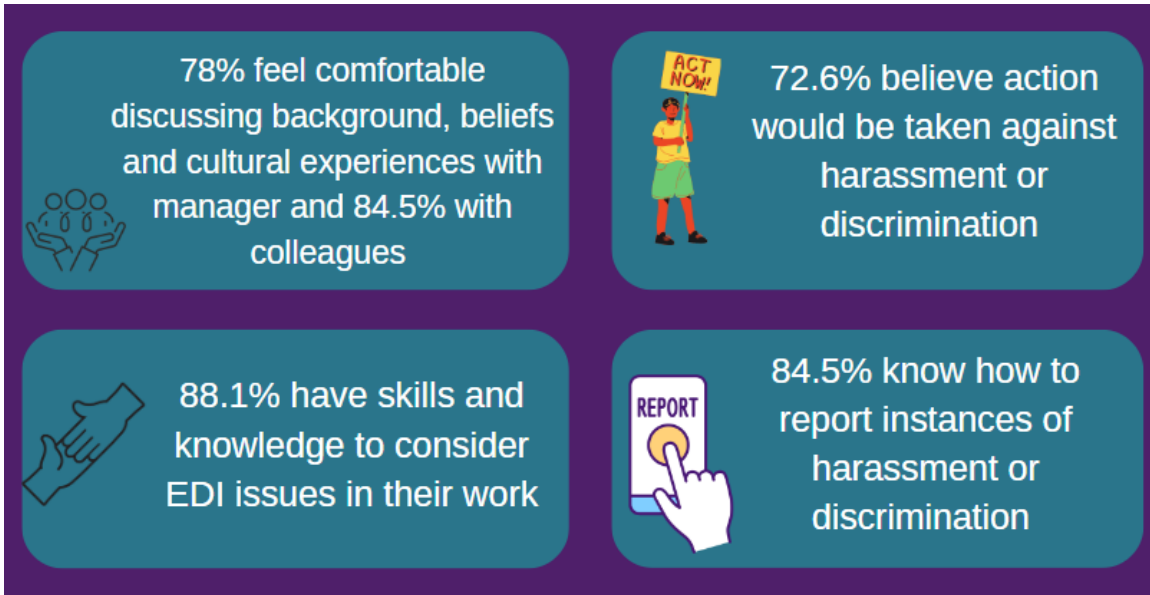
78% feel comfortable discussing background, beliefs and cultural experiences with manager and 84.5% with colleagues

ACT NOW!

72.6% believe action would be taken against harassment or discrimination

88.1% have skills and knowledge to consider EDI issues in their work

REPORT

84.5% know how to report instances of harassment or discrimination